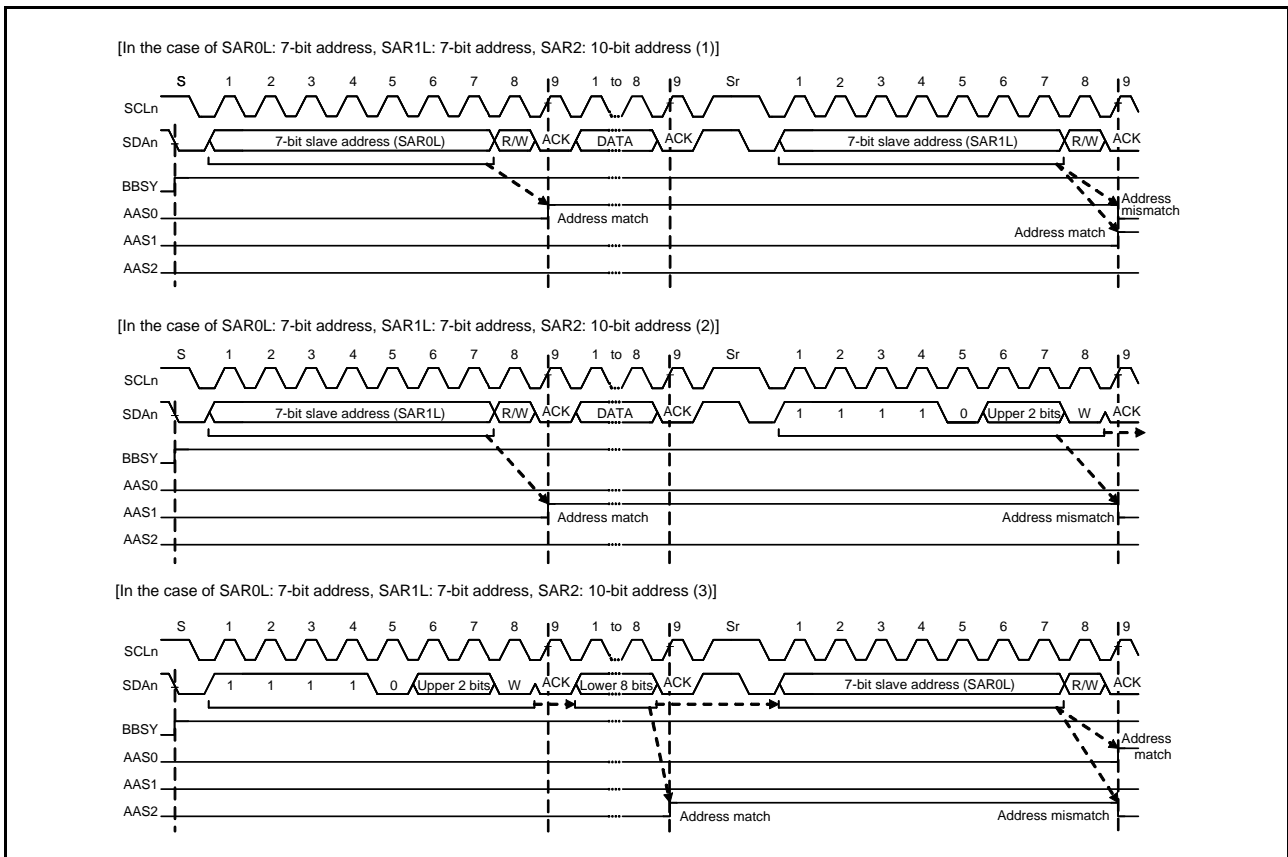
[In the case of SAR0L: 7-bit address, SAR1L: 7-bit address, SAR2: 10-bit address (1)]

S 1 2 3 4 5 6 7 8 9 1 to 8 9 Sr 1 2 3 4 5 6 7 8 9

SCLn

SDAn 7-bit slave address (SAR0L) R/W ACK DATA ACK 7-bit slave address (SAR1L) R/W ACK

BBSY

AAS0

AAS1

AAS2

Address match

Address mismatch

Address match

[In the case of SAR0L: 7-bit address, SAR1L: 7-bit address, SAR2: 10-bit address (2)]

S 1 2 3 4 5 6 7 8 9 1 to 8 9 Sr 1 2 3 4 5 6 7 8 9

SCLn

SDAn 7-bit slave address (SAR1L) R/W ACK DATA ACK 1 1 1 1 0 Upper 2 bits W ACK

BBSY

AAS0

AAS1

AAS2

Address match

Address mismatch

[In the case of SAR0L: 7-bit address, SAR1L: 7-bit address, SAR2: 10-bit address (3)]

S 1 2 3 4 5 6 7 8 9 1 to 8 9 Sr 1 2 3 4 5 6 7 8 9

SCLn

SDAn 1 1 1 1 0 Upper 2 bits W ACK Lower 8 bits ACK 7-bit slave address (SAR0L) R/W ACK

BBSY

AAS0

AAS1

AAS2

Address match

Address match

Address mismatch